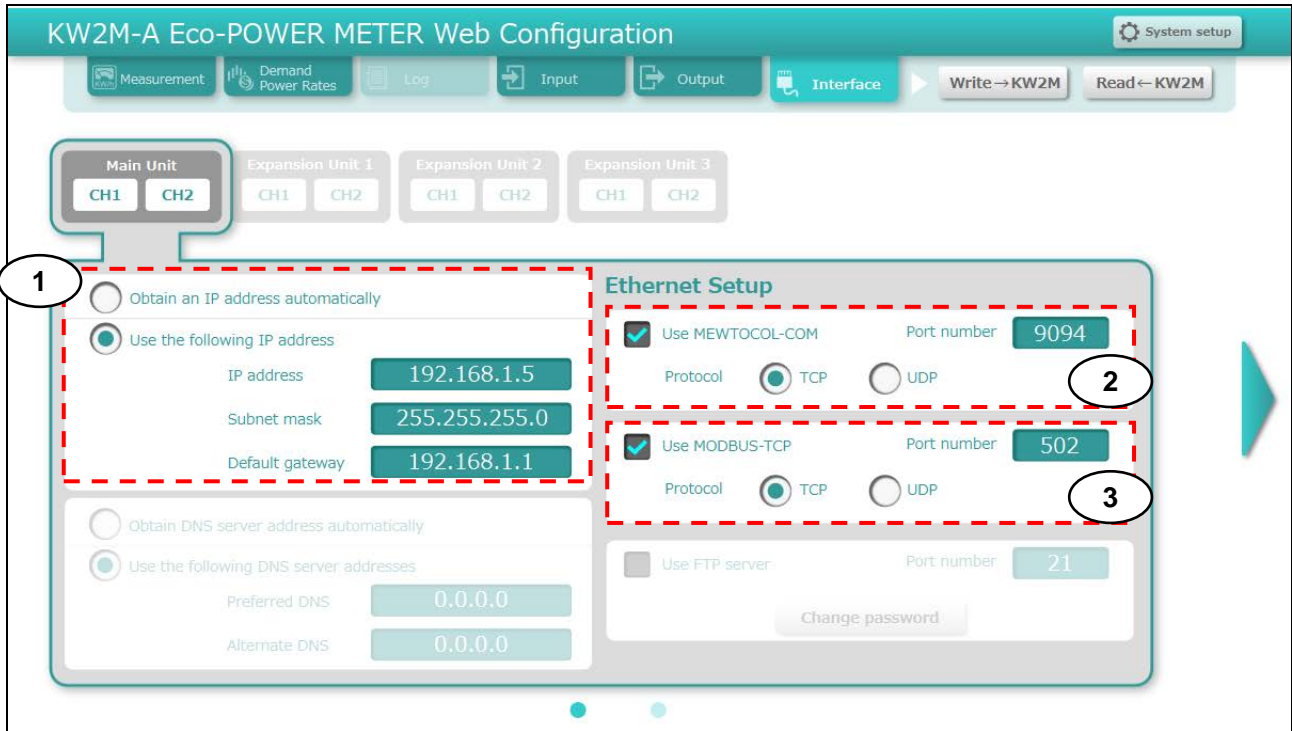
KW2M-A Eco-POWER METER Web Configuration

System setup

Measurement
Demand Power Rates
Log
Input
Output
Interface
Write→KW2M
Read←KW2M

Main Unit
CH1 CH2
Expansion Unit 1
CH1 CH2
Expansion Unit 2
CH1 CH2
Expansion Unit 3
CH1 CH2

1

Obtain an IP address automatically
Use the following IP address
IP address 192.168.1.5
Subnet mask 255.255.255.0
Default gateway 192.168.1.1

Obtain DNS server address automatically
Use the following DNS server addresses
Preferred DNS 0.0.0.0
Alternate DNS 0.0.0.0

Ethernet Setup

Use MEWTOCOL-COM Port number 9094
Protocol TCP UDP

2

Use MODBUS-TCP Port number 502
Protocol TCP UDP

3

Use FTP server Port number 21
Change password